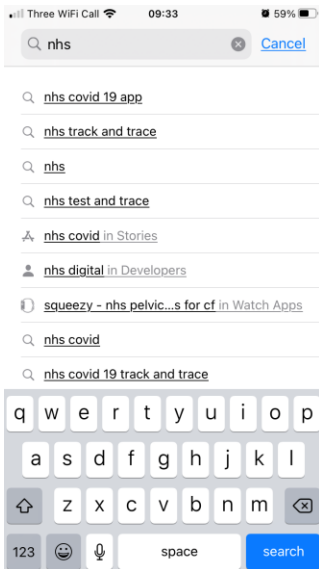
Three WiFi Call 09:33 59%

nhs Cancel

nhs covid 19 app

nhs track and trace

nhs

nhs test and trace

nhs covid in Stories

nhs digital in Developers

squeezy - nhs pelvic...s for cf in Watch Apps

nhs covid

nhs covid 19 track and trace

q w e r t y u i o p
a s d f g h j k l
z x c v b n m
123 space search